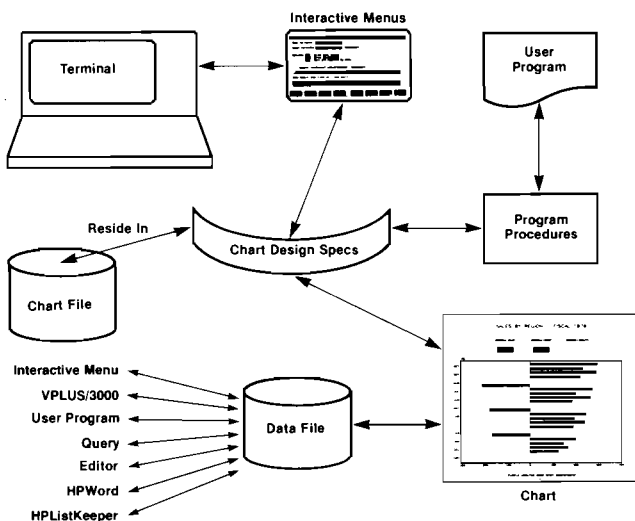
Interactive Menus

Terminal

User Program

Reside In

Chart Design Specs

Program Procedures

Chart File

Interactive Menu

VPLUS/3000

User Program

Query

Editor

HPWord

HPListKeeper

Data File

Chart